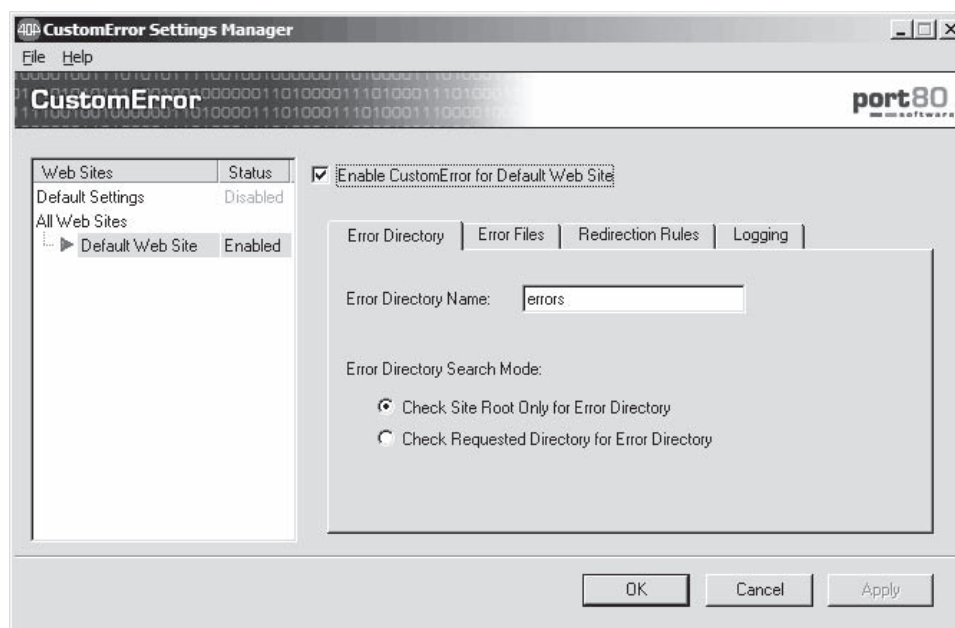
404 CustomError Settings Manager

File Help

CustomError

port80 software

| Web Sites | Status |
|---|---|
| Default Settings | Disabled |
| All Web Sites | |
| Default Web Site | Enabled |

Enable CustomError for Default Web Site

Error Directory | Error Files | Redirection Rules | Logging

Error Directory Name: errors

Error Directory Search Mode:

Check Site Root Only for Error Directory

Check Requested Directory for Error Directory

OK Cancel Apply